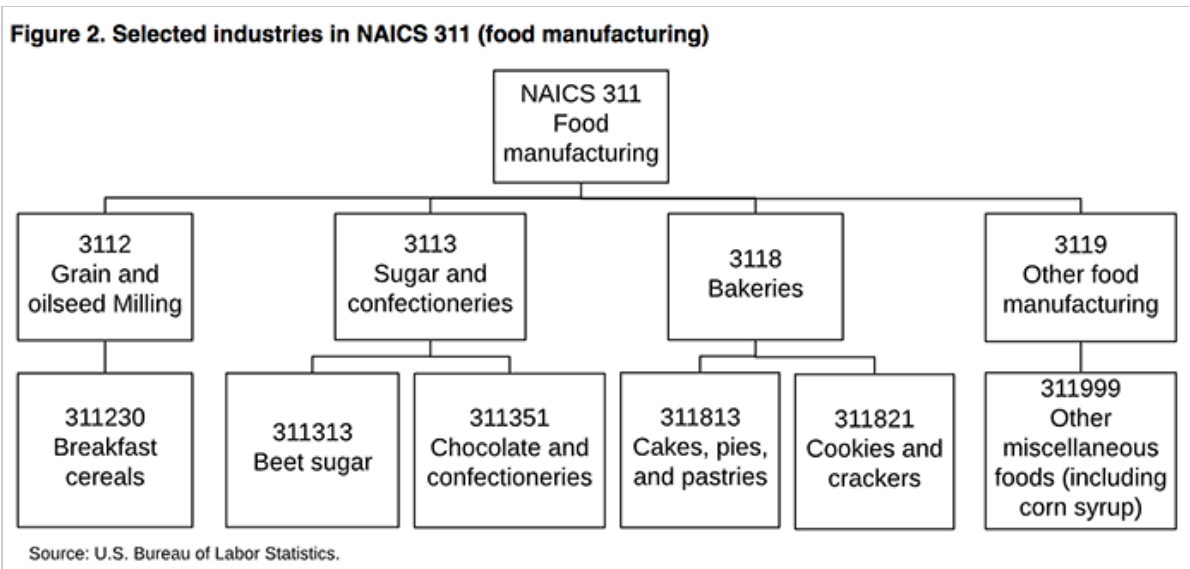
Figure 2. Selected industries in NAICS 311 (food manufacturing)

NAICS 311
Food manufacturing

3112
Grain and oilseed Milling

311230
Breakfast cereals

3113
Sugar and confectioneries

311313
Beet sugar

311351
Chocolate and confectioneries

3118
Bakeries

311813
Cakes, pies, and pastries

311821
Cookies and crackers

3119
Other food manufacturing

311999
Other miscellaneous foods (including corn syrup)

Source: U.S. Bureau of Labor Statistics.